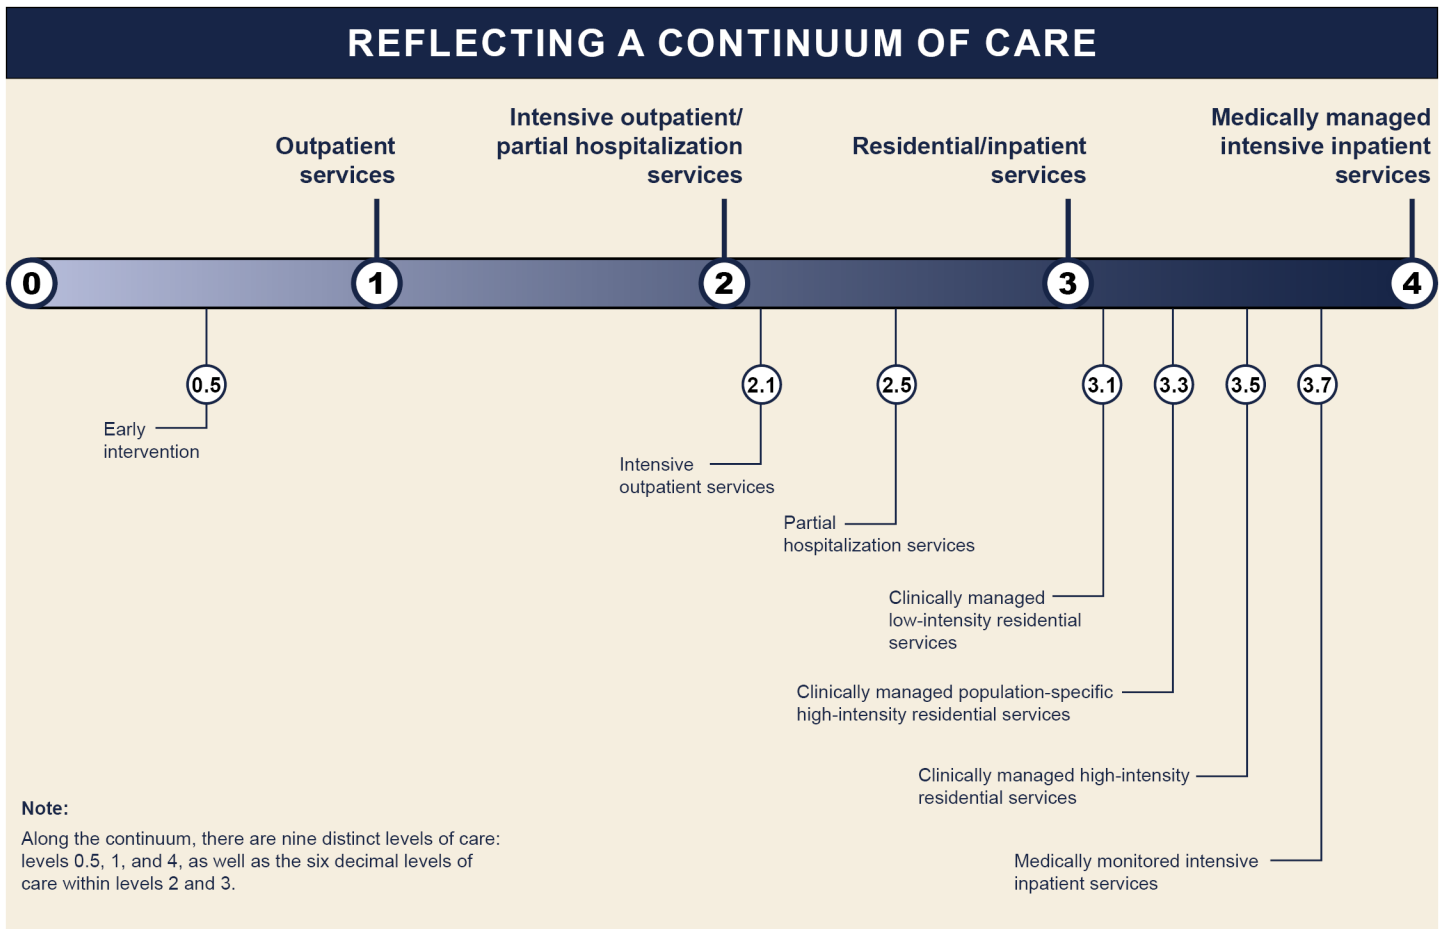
REFLECTING A CONTINUUM OF CARE

Outpatient services

Intensive outpatient/ partial hospitalization services

Residential/inpatient services

Medically managed intensive inpatient services

0

1

2

3

4

0.5

Early intervention

2.1

Intensive outpatient services

2.5

Partial hospitalization services

3.1

Clinically managed low-intensity residential services

3.3

Clinically managed population-specific high-intensity residential services

3.5

Clinically managed high-intensity residential services

3.7

Medically monitored intensive inpatient services

Note:

Along the continuum, there are nine distinct levels of care: levels 0.5, 1, and 4, as well as the six decimal levels of care within levels 2 and 3.